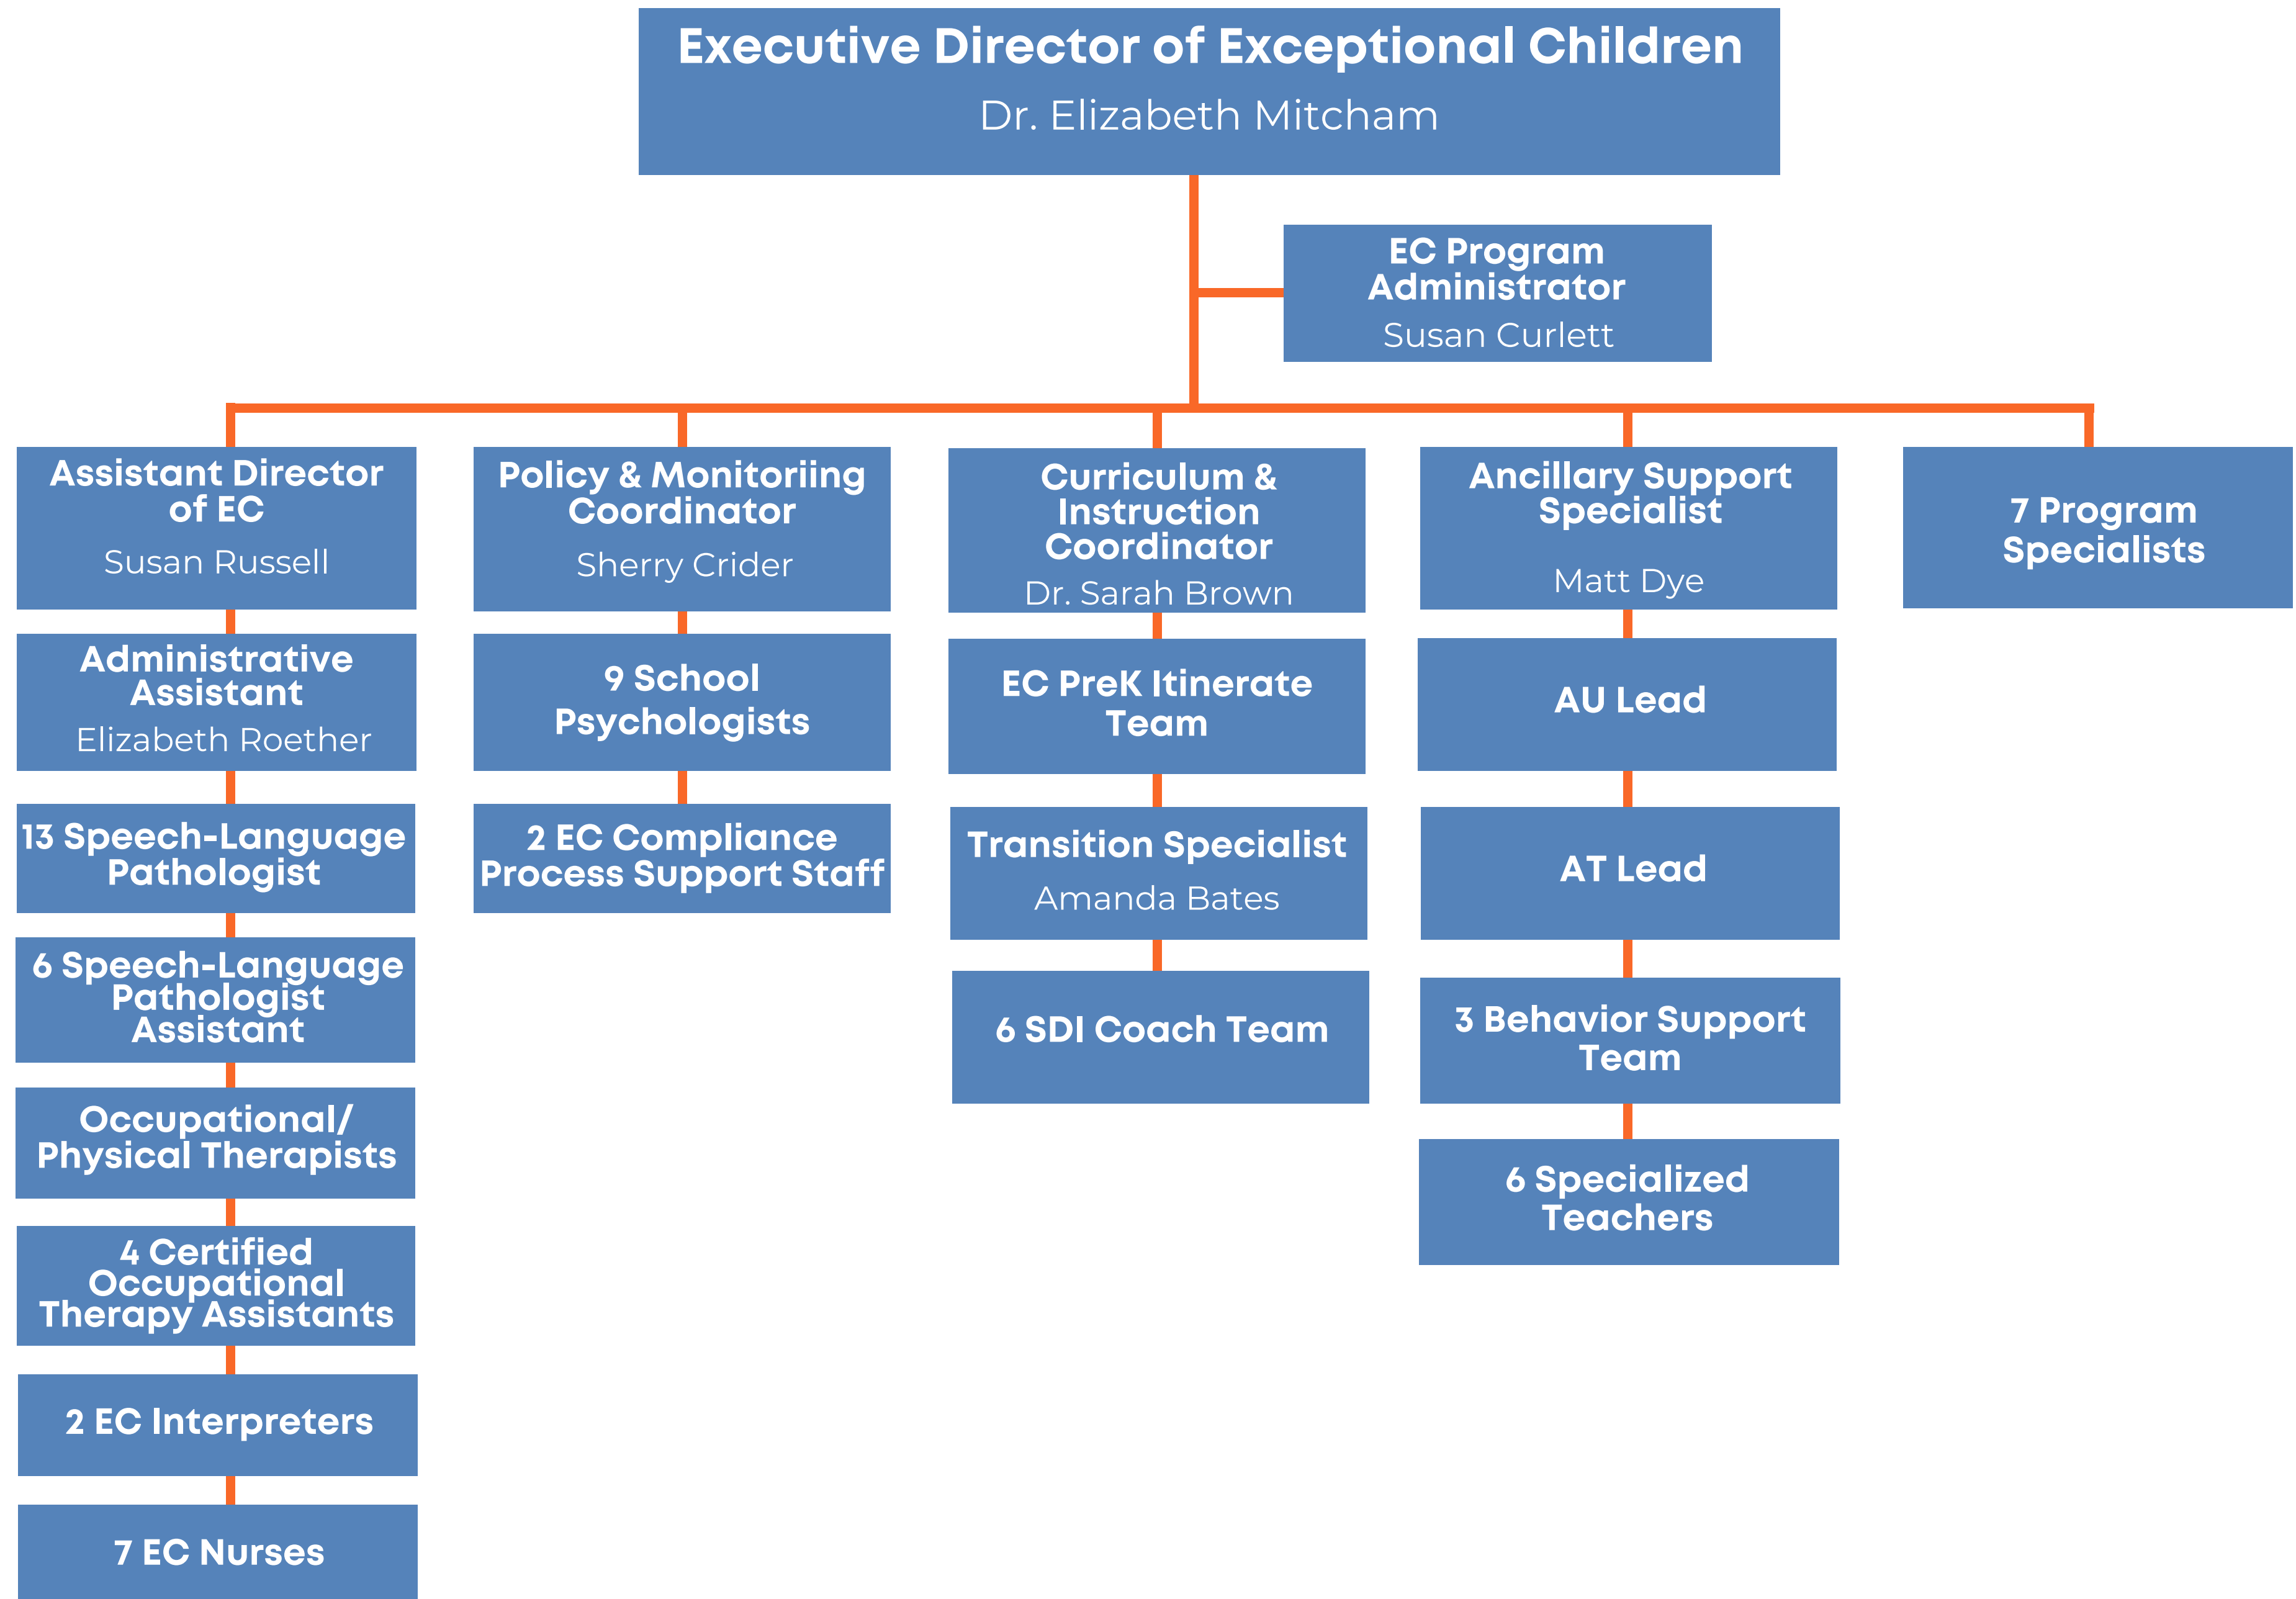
Executive Director of Exceptional Children
Dr. Elizabeth Mitcham

EC Program Administrator
Susan Curlett

Assistant Director of EC
Susan Russell

Administrative Assistant
Elizabeth Roether

13 Speech-Language Pathologist

6 Speech-Language Pathologist Assistant

Occupational/ Physical Therapists

4 Certified Occupational Therapy Assistants

2 EC Interpreters

7 EC Nurses

Policy & Monitoriing Coordinator
Sherry Crider

9 School Psychologists

2 EC Compliance Process Support Staff

Curriculum & Instruction Coordinator
Dr. Sarah Brown

EC PreK Itinerate Team

Transition Specialist
Amanda Bates

6 SDI Coach Team

Ancillary Support Specialist
Matt Dye

AU Lead

AT Lead

3 Behavior Support Team

6 Specialized Teachers

7 Program Specialists